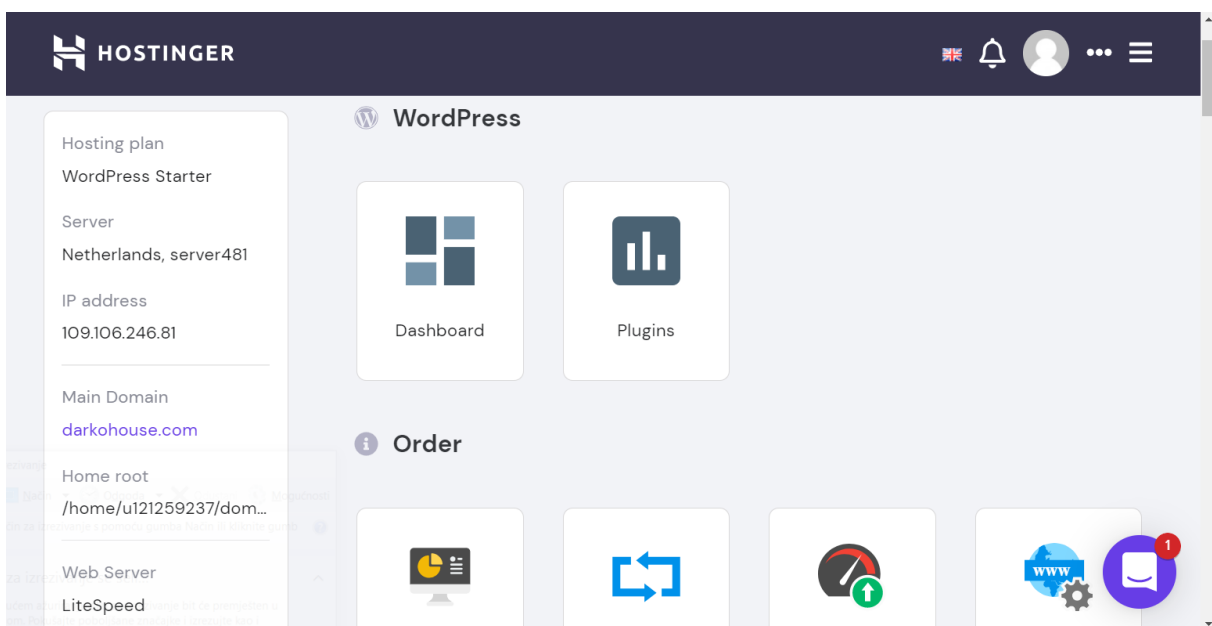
HOSTINGER

Hosting plan
WordPress Starter

Server
Netherlands, server481

IP address
109.106.246.81

Main Domain
darkohouse.com

Home root
/home/u121259237/dom...

Web Server
LiteSpeed

WordPress

Dashboard

Plugins

Order

www

1